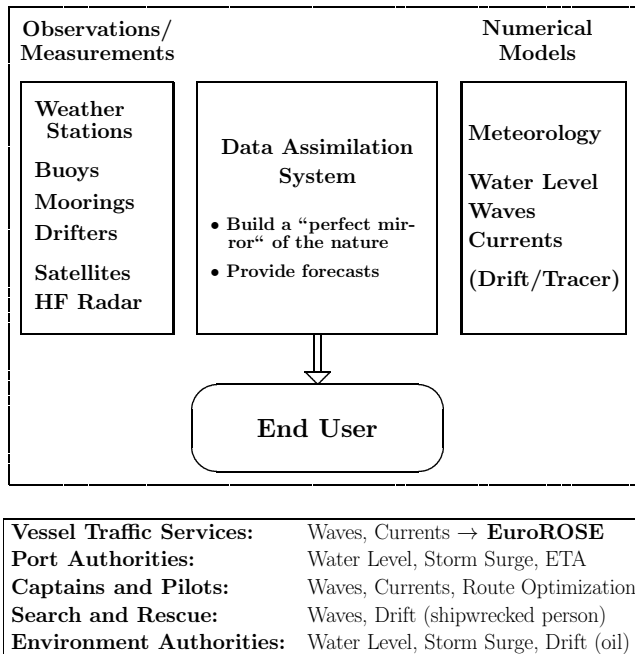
Observations/ Measurements

Numerical Models

Weather Stations
Buoys
Moorings
Drifters
Satellites
HF Radar

Data Assimilation System

• Build a "perfect mirror" of the nature
• Provide forecasts

Meteorology
Water Level
Waves
Currents
(Drift/Tracer)

End User

| | |
|---|---|
| **Vessel Traffic Services:** | Waves, Currents $\rightarrow$ **EuroROSE** |
| **Port Authorities:** | Water Level, Storm Surge, ETA |
| **Captains and Pilots:** | Waves, Currents, Route Optimization |
| **Search and Rescue:** | Waves, Drift (shipwrecked person) |
| **Environment Authorities:** | Water Level, Storm Surge, Drift (oil) |